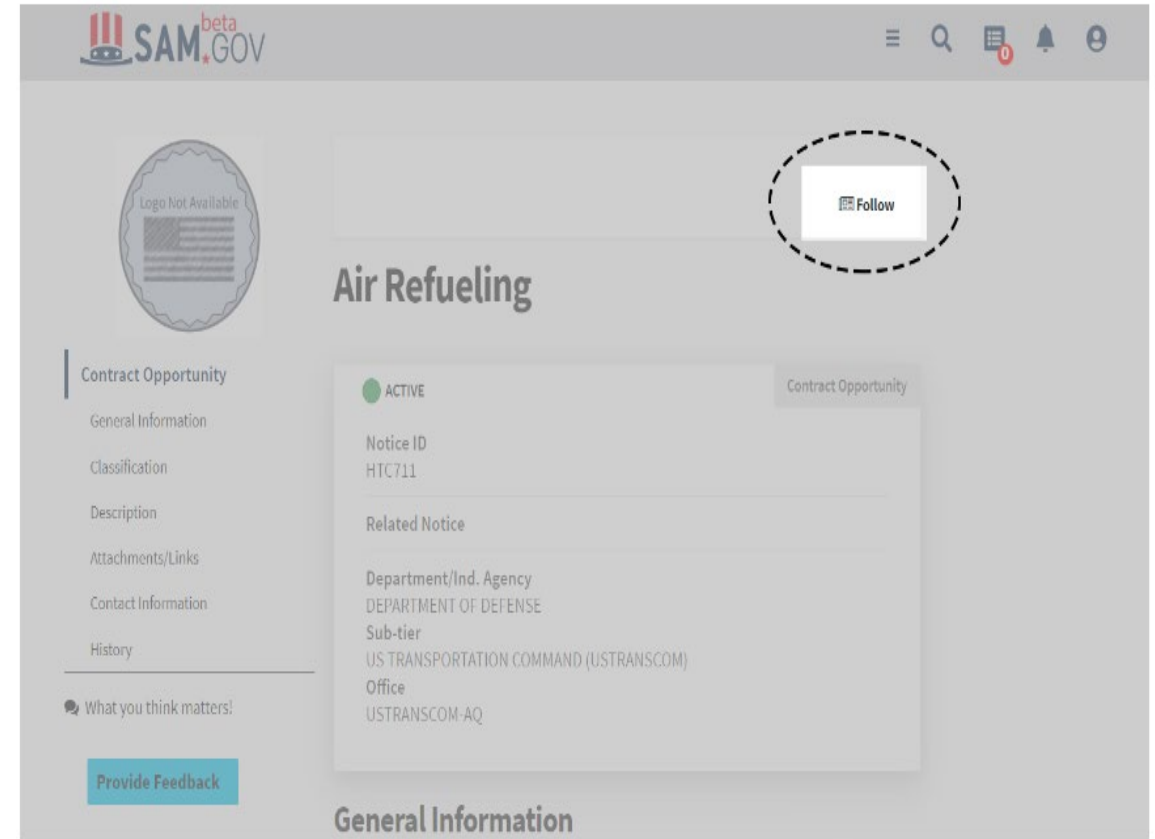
SAM.beta GOV

0

Logo Not Available

Follow

Air Refueling

Contract Opportunity

General Information

Classification

Description

Attachments/Links

Contact Information

History

What you think matters!

Provide Feedback

ACTIVE

Contract Opportunity

Notice ID
HTC711

Related Notice

Department/Ind. Agency
DEPARTMENT OF DEFENSE
Sub-tier
US TRANSPORTATION COMMAND (USTRANSCOM)
Office
USTRANSCOM-AQ

General Information